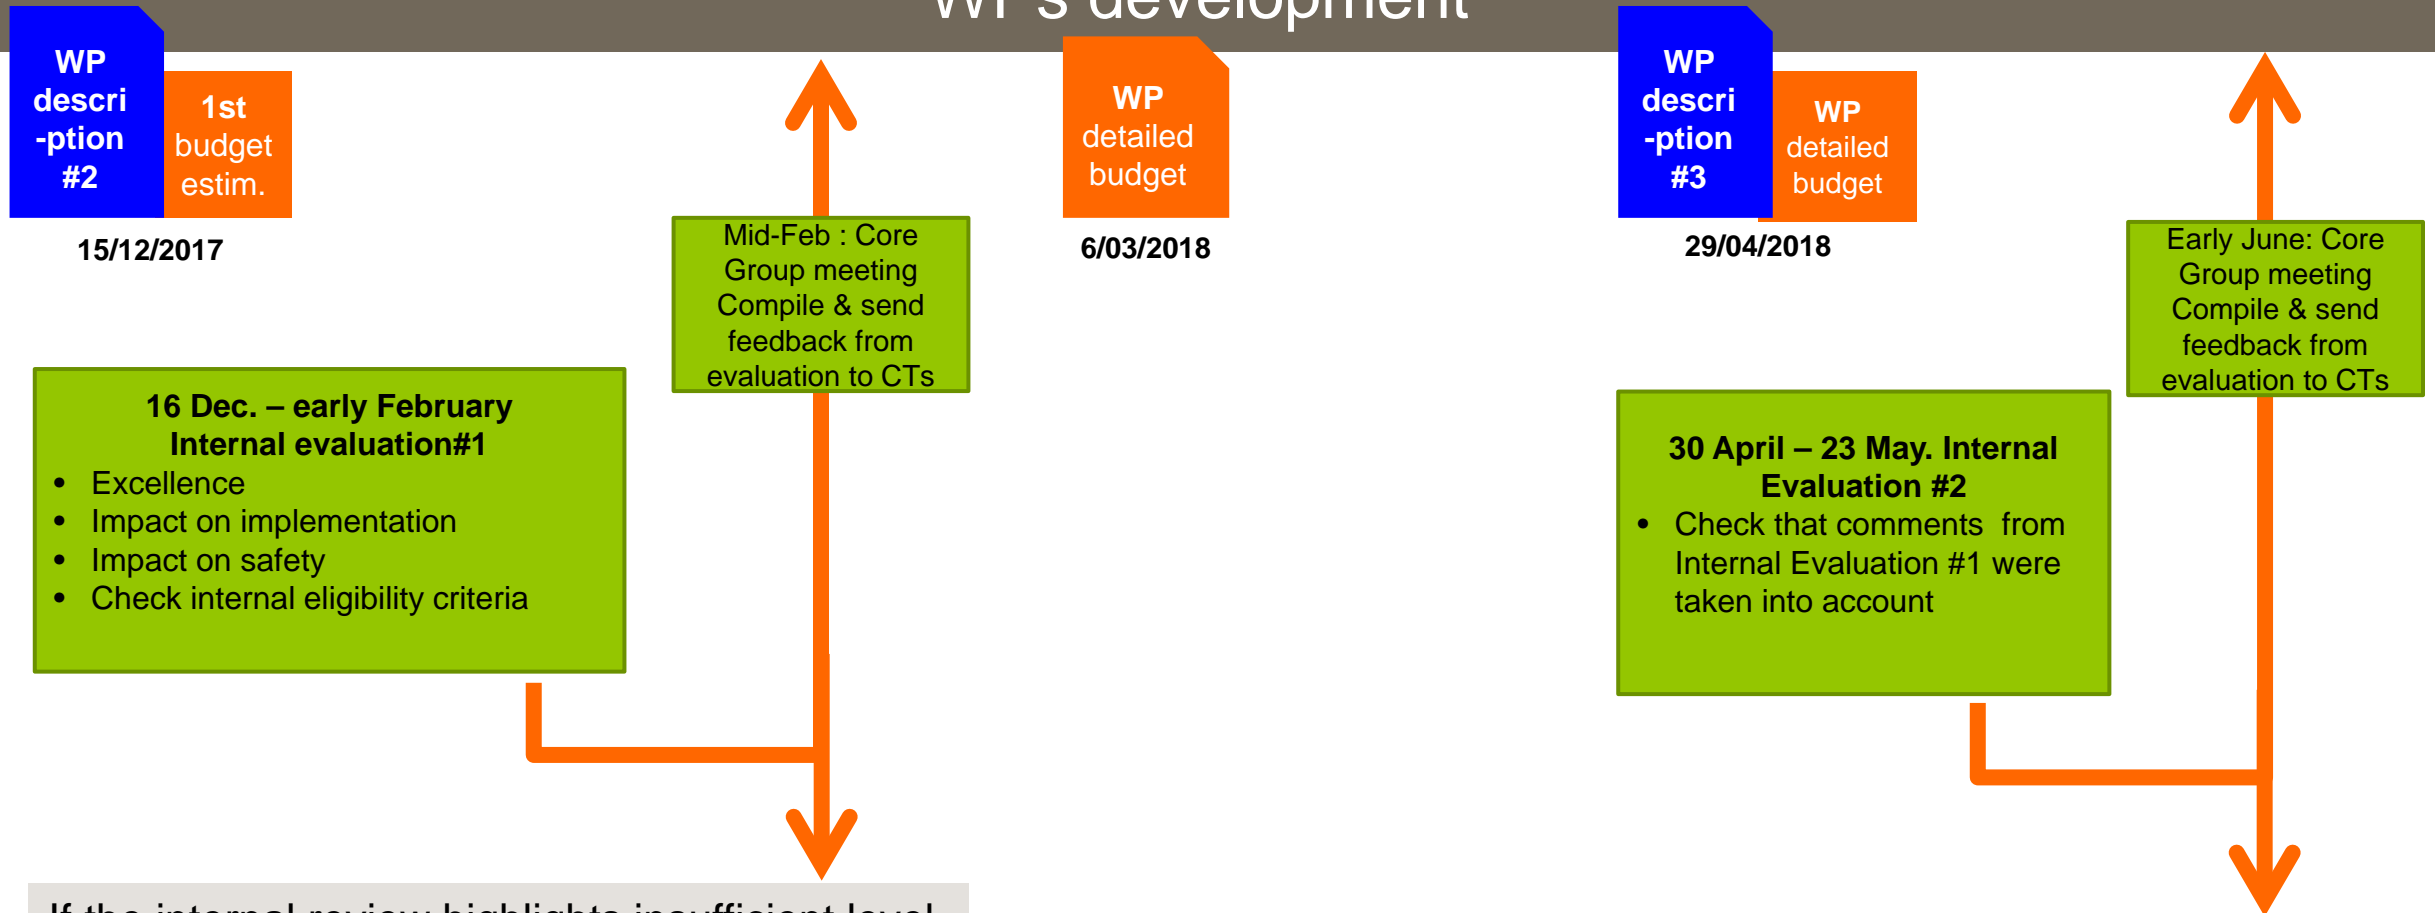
WP's development

WP descri -ption #2

1st budget estim.

15/12/2017

Mid-Feb : Core Group meeting Compile & send feedback from evaluation to CTs

WP detailed budget

6/03/2018

WP descri -ption #3

WP detailed budget

29/04/2018

Early June: Core Group meeting Compile & send feedback from evaluation to CTs

16 Dec. – early February Internal evaluation#1
• Excellence
• Impact on implementation
• Impact on safety
• Check internal eligibility criteria

30 April – 23 May. Internal Evaluation #2
• Check that comments from Internal Evaluation #1 were taken into account

If the internal review highlights insufficient level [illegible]